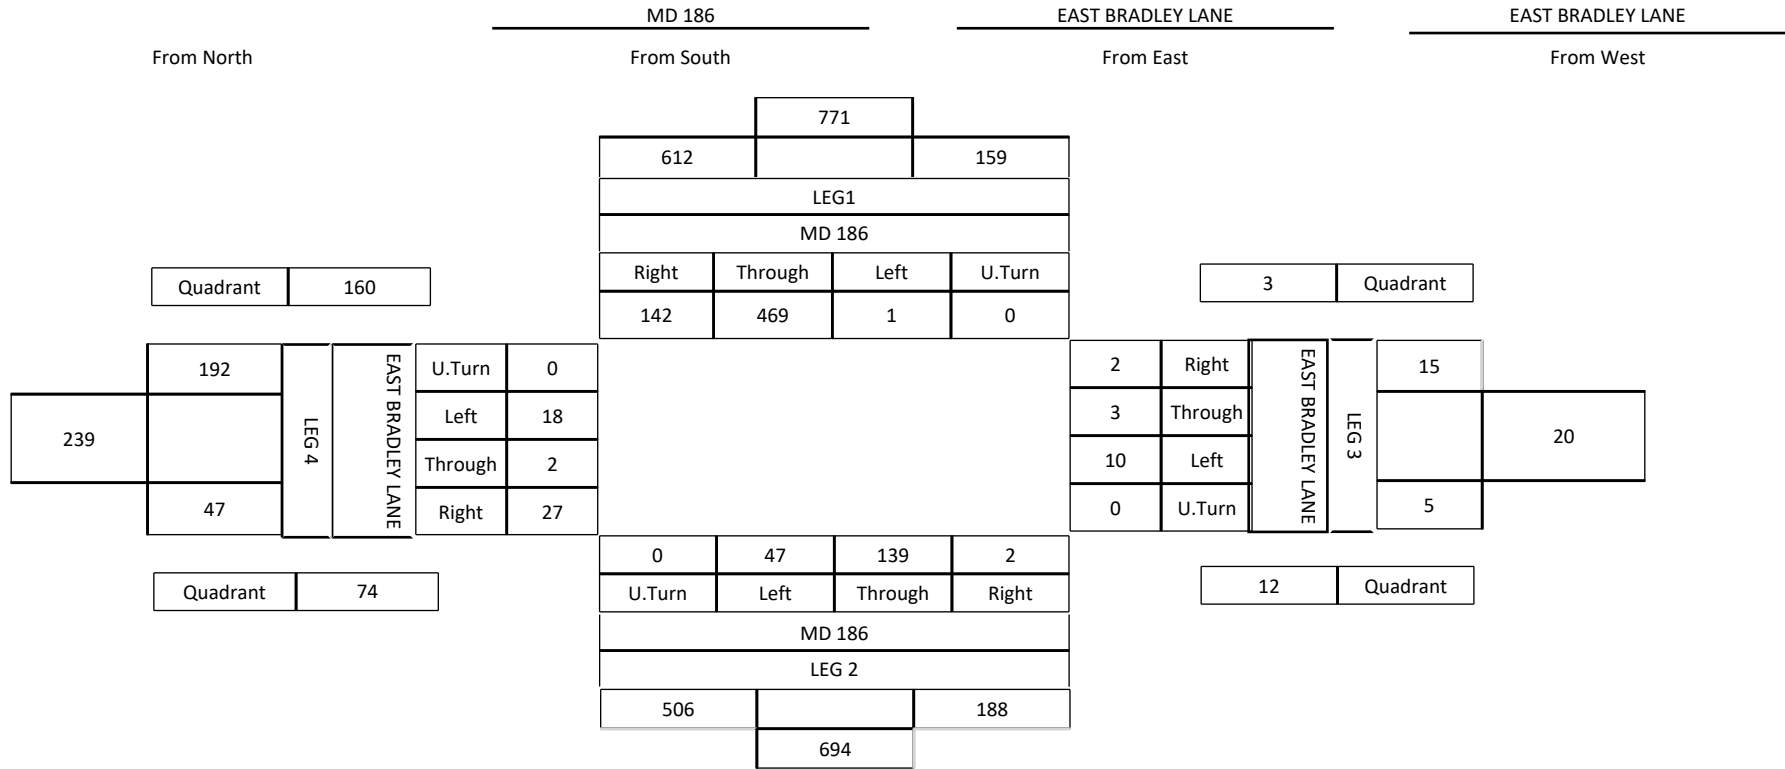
MD 186
EAST BRADLEY LANE
EAST BRADLEY LANE

From North
From South
From East
From West

771
612
159
LEG1
MD 186

| Right | Through | Left | U.Turn |
|---|---|---|---|
| 142 | 469 | 1 | 0 |

Quadrant 160
3 Quadrant

192
239
47
LEG 4
EAST BRADLEY LANE

| U.Turn | 0 |
|---|---|
| Left | 18 |
| Through | 2 |
| Right | 27 |

| 2 | Right |
|---|---|
| 3 | Through |
| 10 | Left |
| 0 | U.Turn |

EAST BRADLEY LANE
LEG 3
15
20
5

| 0 | 47 | 139 | 2 |
|---|---|---|---|
| U.Turn | Left | Through | Right |

Quadrant 74
12 Quadrant

MD 186
LEG 2
506
188
694